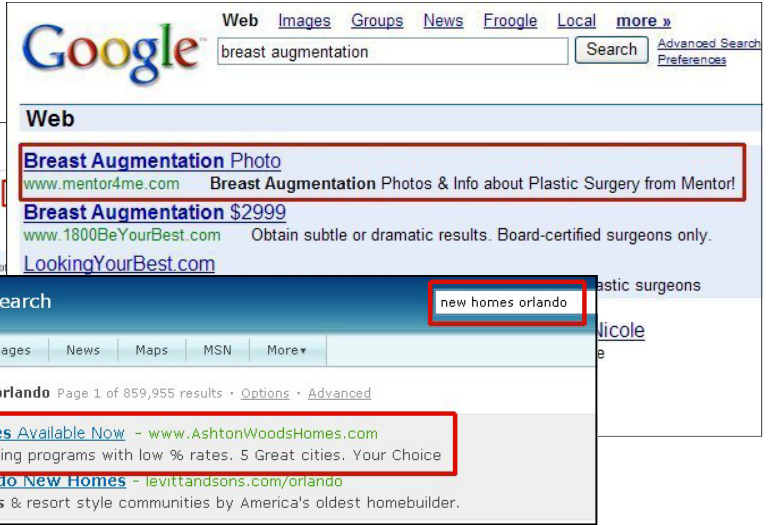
Google

Web Images Groups News Froogle Local more »

breast augmentation

Search

Advanced Search
Preferences

Web

Breast Augmentation Photo
www.mentor4me.com Breast Augmentation Photos & Info about Plastic Surgery from Mentor!

Breast Augmentation $2999
www.1800BeYourBest.com Obtain subtle or dramatic results. Board-certified surgeons only.

LookingYourBest.com

astic surgeons

Nicole

e

earch

new homes orlando

ages News Maps MSN More▾

orlando Page 1 of 859,955 results · Options · Advanced

es Available Now – www.AshtonWoodsHomes.com
ing programs with low % rates. 5 Great cities. Your Choice

do New Homes – levittandsons.com/orlando
s & resort style communities by America's oldest homebuilder.